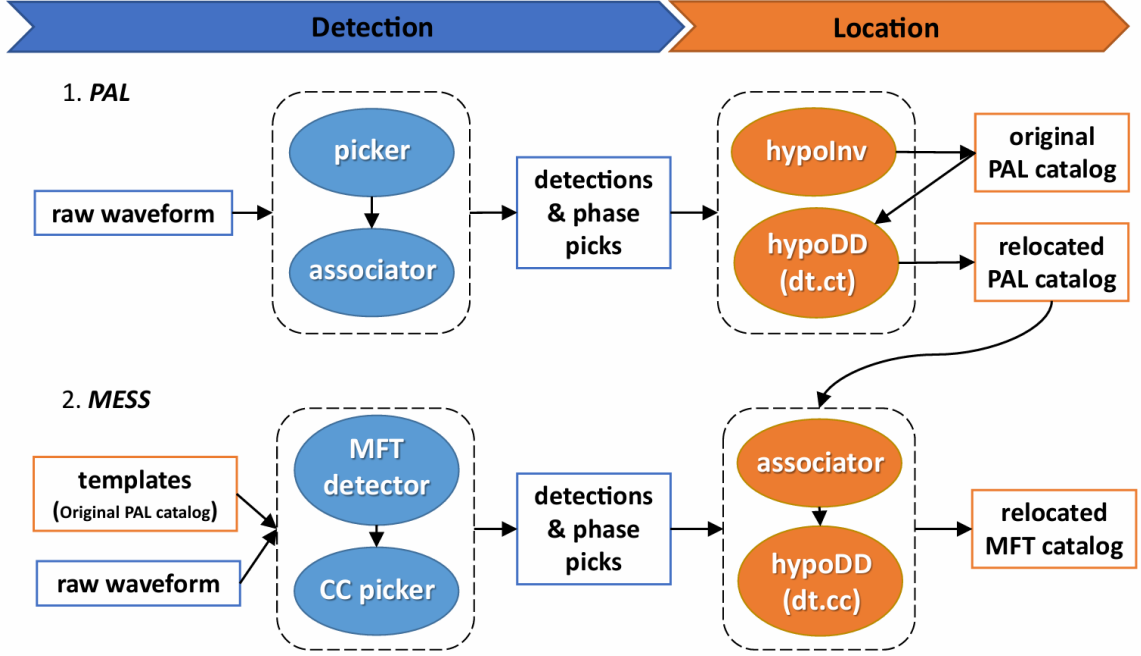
Detection

Location

1. *PAL*

raw waveform

picker

associator

detections & phase picks

hypoInv

hypoDD (dt.ct)

original PAL catalog

relocated PAL catalog

2. *MESS*

templates (Original PAL catalog)

raw waveform

MFT detector

CC picker

detections & phase picks

associator

hypoDD (dt.cc)

relocated MFT catalog